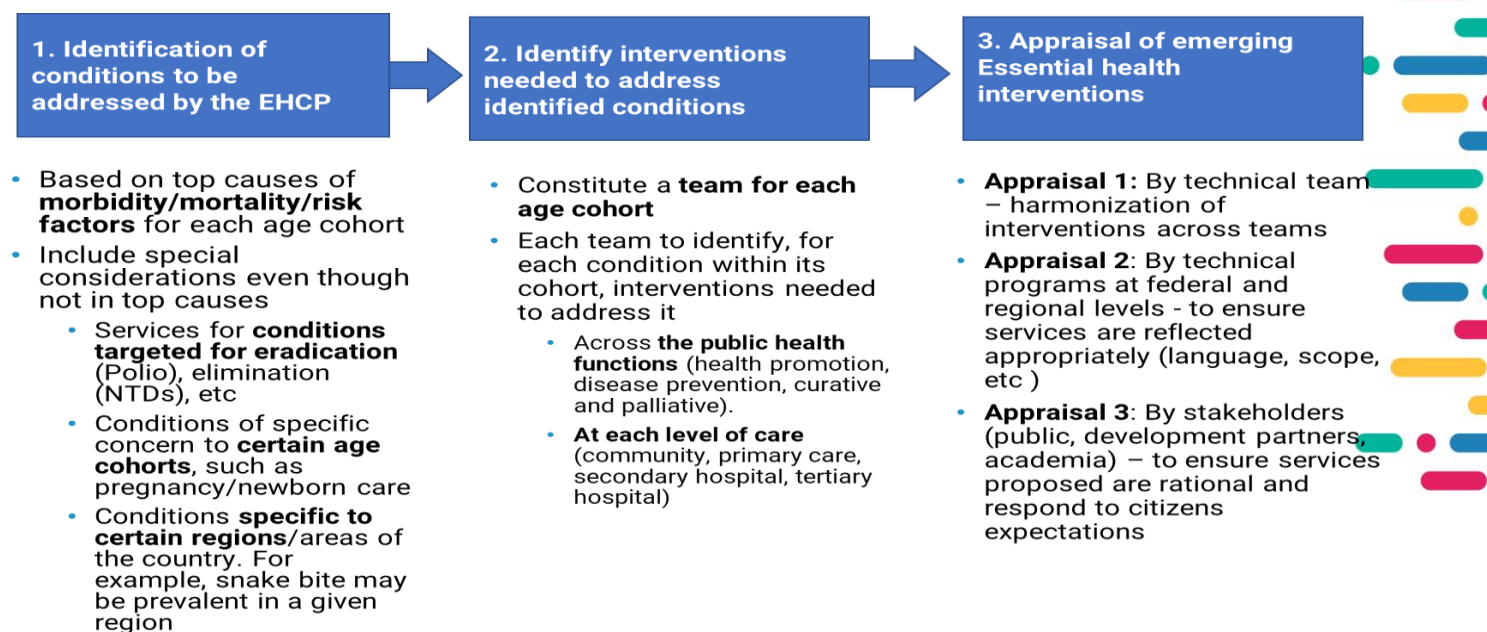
1. Identification of conditions to be addressed by the EHCP

2. Identify interventions needed to address identified conditions

3. Appraisal of emerging Essential health interventions

- Based on top causes of **morbidity/mortality/risk factors** for each age cohort
- Include special considerations even though not in top causes
  - Services for **conditions targeted for eradication** (Polio), elimination (NTDs), etc
  - Conditions of specific concern to **certain age cohorts**, such as pregnancy/newborn care
  - Conditions **specific to certain regions**/areas of the country. For example, snake bite may be prevalent in a given region

- Constitute a **team for each age cohort**
- Each team to identify, for each condition within its cohort, interventions needed to address it
  - Across **the public health functions** (health promotion, disease prevention, curative and palliative).
  - **At each level of care** (community, primary care, secondary hospital, tertiary hospital)

- **Appraisal 1:** By technical team – harmonization of interventions across teams
- **Appraisal 2**: By technical programs at federal and regional levels - to ensure services are reflected appropriately (language, scope, etc )
- **Appraisal 3**: By stakeholders (public, development partners, academia) – to ensure services proposed are rational and respond to citizens expectations